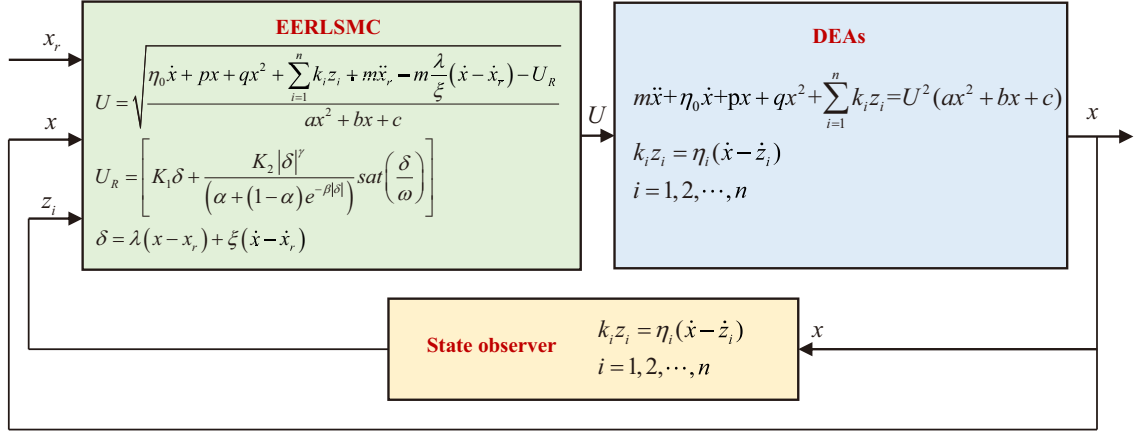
$x_r$

$x$

$z_i$

EERLSMC

$U = \sqrt{\frac{\eta_0 \dot{x} + px + qx^2 + \sum_{i=1}^{n} k_i z_i + m\ddot{x}_r - m\frac{\lambda}{\xi}(\dot{x} - \dot{x}_r) - U_R}{ax^2 + bx + c}}$

$U_R = \left[ K_1\delta + \frac{K_2 |\delta|^\gamma}{\left(\alpha + (1-\alpha) e^{-\beta|\delta|}\right)} sat\left(\frac{\delta}{\omega}\right) \right]$

$\delta = \lambda(x - x_r) + \xi(\dot{x} - \dot{x}_r)$

$U$

DEAs

$m\ddot{x} + \eta_0 \dot{x} + px + qx^2 + \sum_{i=1}^{n} k_i z_i = U^2(ax^2 + bx + c)$

$k_i z_i = \eta_i(\dot{x} - \dot{z}_i)$

$i = 1, 2, \cdots, n$

$x$

State observer

$k_i z_i = \eta_i(\dot{x} - \dot{z}_i)$

$i = 1, 2, \cdots, n$

$x$